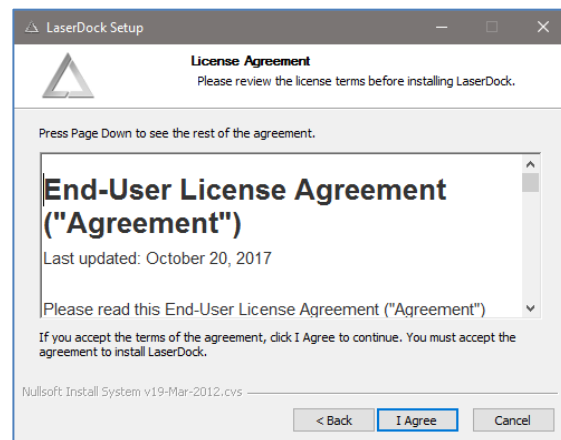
LaserDock Setup

License Agreement
Please review the license terms before installing LaserDock.

Press Page Down to see the rest of the agreement.

End-User License Agreement ("Agreement")

Last updated: October 20, 2017

Please read this End-User License Agreement ("Agreement")

If you accept the terms of the agreement, click I Agree to continue. You must accept the agreement to install LaserDock.

Nullsoft Install System v19-Mar-2012.cvs

< Back
I Agree
Cancel